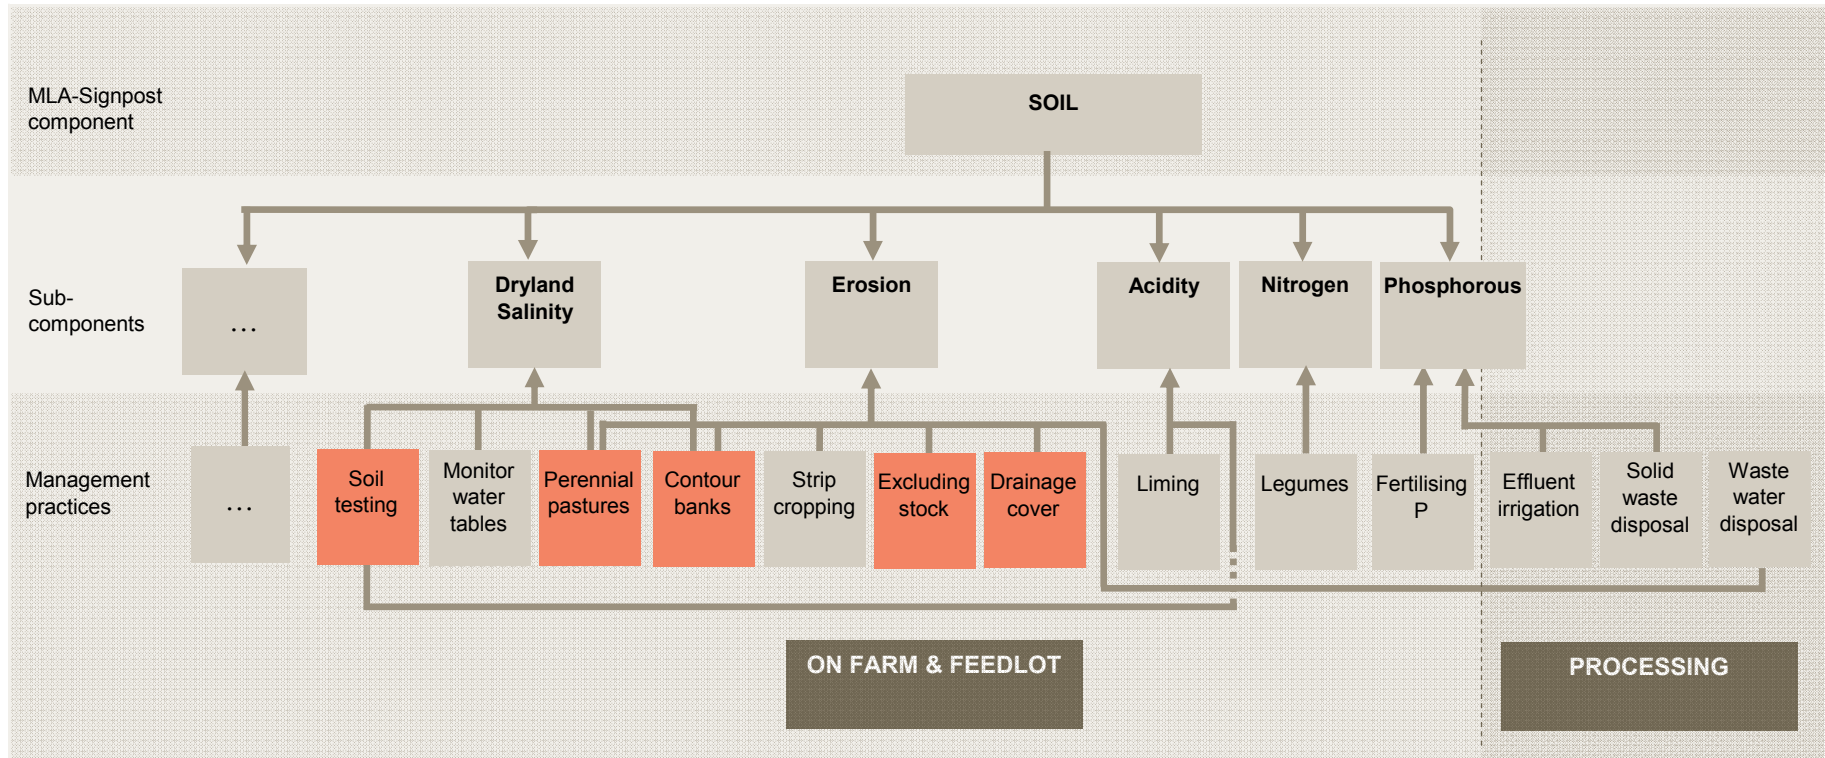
MLA-Signpost component

SOIL

Sub-components

...

Dryland Salinity

Erosion

Acidity

Nitrogen

Phosphorous

Management practices

...

Soil testing

Monitor water tables

Perennial pastures

Contour banks

Strip cropping

Excluding stock

Drainage cover

Liming

Legumes

Fertilising P

Effluent irrigation

Solid waste disposal

Waste water disposal

ON FARM & FEEDLOT

PROCESSING